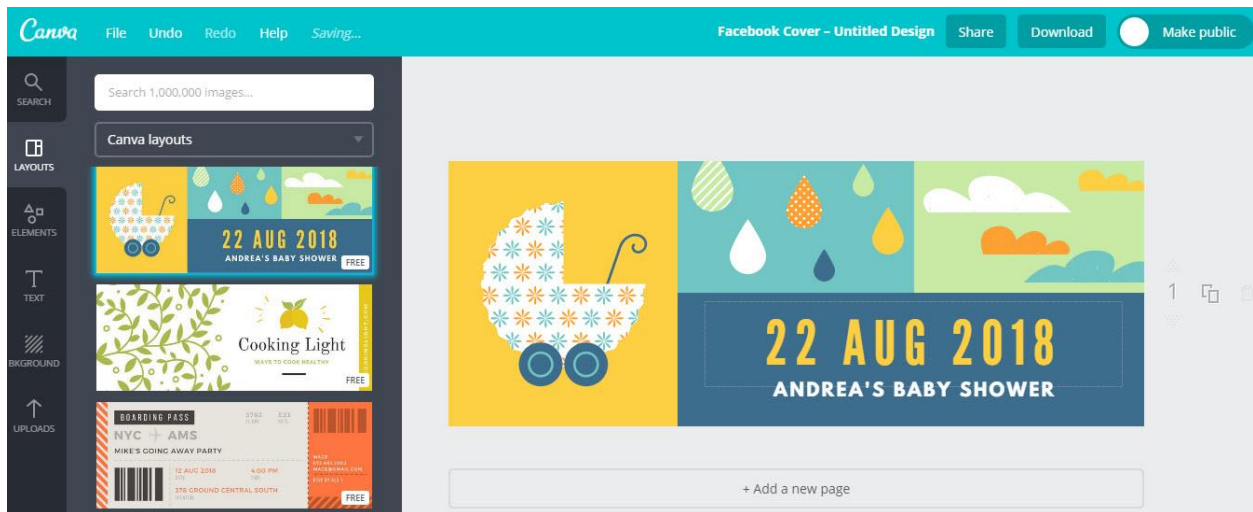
Canva File Undo Redo Help Saving...

Facebook Cover – Untitled Design Share Download Make public

SEARCH
LAYOUTS
ELEMENTS
TEXT
BKGROUND
UPLOADS

Search 1,000,000 images...

Canva layouts

22 AUG 2018
ANDREA'S BABY SHOWER
FREE

Cooking Light
WAYS TO COOK HEALTHY
FREE

BOARDING PASS
NYC ✈ AMS
MIKE'S GOING AWAY PARTY
12 AUG 2018 4:00 PM
376 GROUND CENTRAL SOUTH
FREE

22 AUG 2018
ANDREA'S BABY SHOWER

1

+ Add a new page